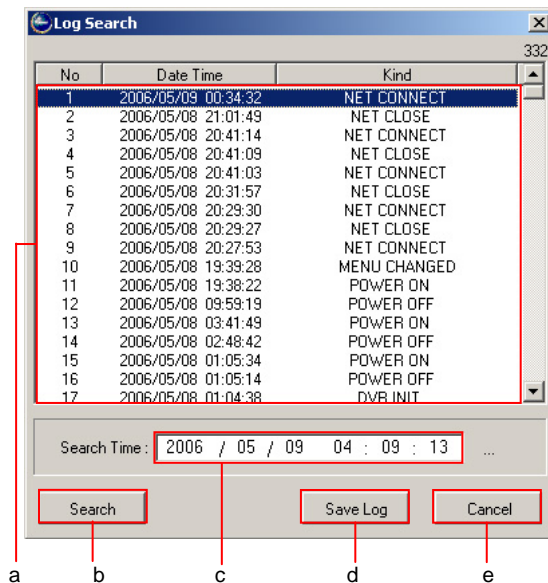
Log Search

332

| No | Date Time | Kind |
|---|---|---|
| 1 | 2006/05/09 00:34:32 | NET CONNECT |
| 2 | 2006/05/08 21:01:49 | NET CLOSE |
| 3 | 2006/05/08 20:41:14 | NET CONNECT |
| 4 | 2006/05/08 20:41:09 | NET CLOSE |
| 5 | 2006/05/08 20:41:03 | NET CONNECT |
| 6 | 2006/05/08 20:31:57 | NET CLOSE |
| 7 | 2006/05/08 20:29:30 | NET CONNECT |
| 8 | 2006/05/08 20:29:27 | NET CLOSE |
| 9 | 2006/05/08 20:27:53 | NET CONNECT |
| 10 | 2006/05/08 19:39:28 | MENU CHANGED |
| 11 | 2006/05/08 19:38:22 | POWER ON |
| 12 | 2006/05/08 09:59:19 | POWER OFF |
| 13 | 2006/05/08 03:41:49 | POWER ON |
| 14 | 2006/05/08 02:48:42 | POWER OFF |
| 15 | 2006/05/08 01:05:34 | POWER ON |
| 16 | 2006/05/08 01:05:14 | POWER OFF |
| 17 | 2006/05/08 01:04:38 | DVR INIT |

Search Time : 2006 / 05 / 09 04 : 09 : 13 ...

Search

Save Log

Cancel

a b c d e